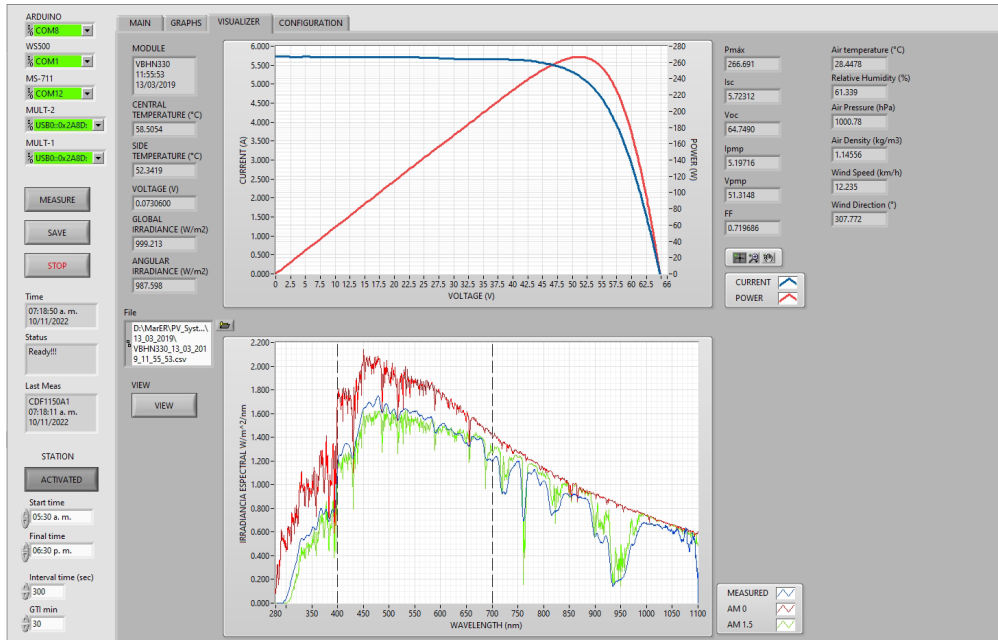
ARDUINO
COM8
WS500
COM1
MS-711
COM12
MULT-2
USB0::0x2A8D:
MULT-1
USB0::0x2A8D:

MEASURE
SAVE
STOP

Time
07:18:50 a. m.
10/11/2022
Status
Ready!!!
Last Meas
CDF1150A1
07:18:11 a. m.
10/11/2022

STATION
ACTIVATED
Start time
05:30 a. m.
Final time
06:30 p. m.
Interval time (sec)
300
GTI min
30

MAIN | GRAPHS | VISUALIZER | CONFIGURATION

MODULE
VBHN330
11:55:53
13/03/2019
CENTRAL TEMPERATURE (°C)
58.5054
SIDE TEMPERATURE (°C)
52.3419
VOLTAGE (V)
0.0730600
GLOBAL IRRADIANCE (W/m2)
999.213
ANGULAR IRRADIANCE (W/m2)
987.598

File
D:\MarER\PV_Syst...\13_03_2019\VBHN330_13_03_2019_11_55_53.csv

VIEW
VIEW

CURRENT (A)
6.000 5.500 5.000 4.500 4.000 3.500 3.000 2.500 2.000 1.500 1.000 0.500 0.000
POWER (W)
280 260 240 220 200 180 160 140 120 100 80 60 40 20 0
0 2.5 5 7.5 10 12.5 15 17.5 20 22.5 25 27.5 30 32.5 35 37.5 40 42.5 45 47.5 50 52.5 55 57.5 60 62.5 66
VOLTAGE (V)

Pmáx
266.691
Isc
5.72312
Voc
64.7490
Ipmp
5.19716
Vpmp
51.3148
FF
0.719686

CURRENT
POWER

Air temperature (°C)
28.4478
Relative Humidity (%)
61.339
Air Pressure (hPa)
1000.78
Air Density (kg/m3)
1.14556
Wind Speed (km/h)
12.235
Wind Direction (°)
307.772

IRRADIANCIA ESPECTRAL W/m^2/nm
2.200 2.000 1.800 1.600 1.400 1.200 1.000 0.800 0.600 0.400 0.200 0.000
280 350 400 450 500 550 600 650 700 750 800 850 900 950 1000 1050 1100
WAVELENGTH (nm)

MEASURED
AM 0
AM 1.5